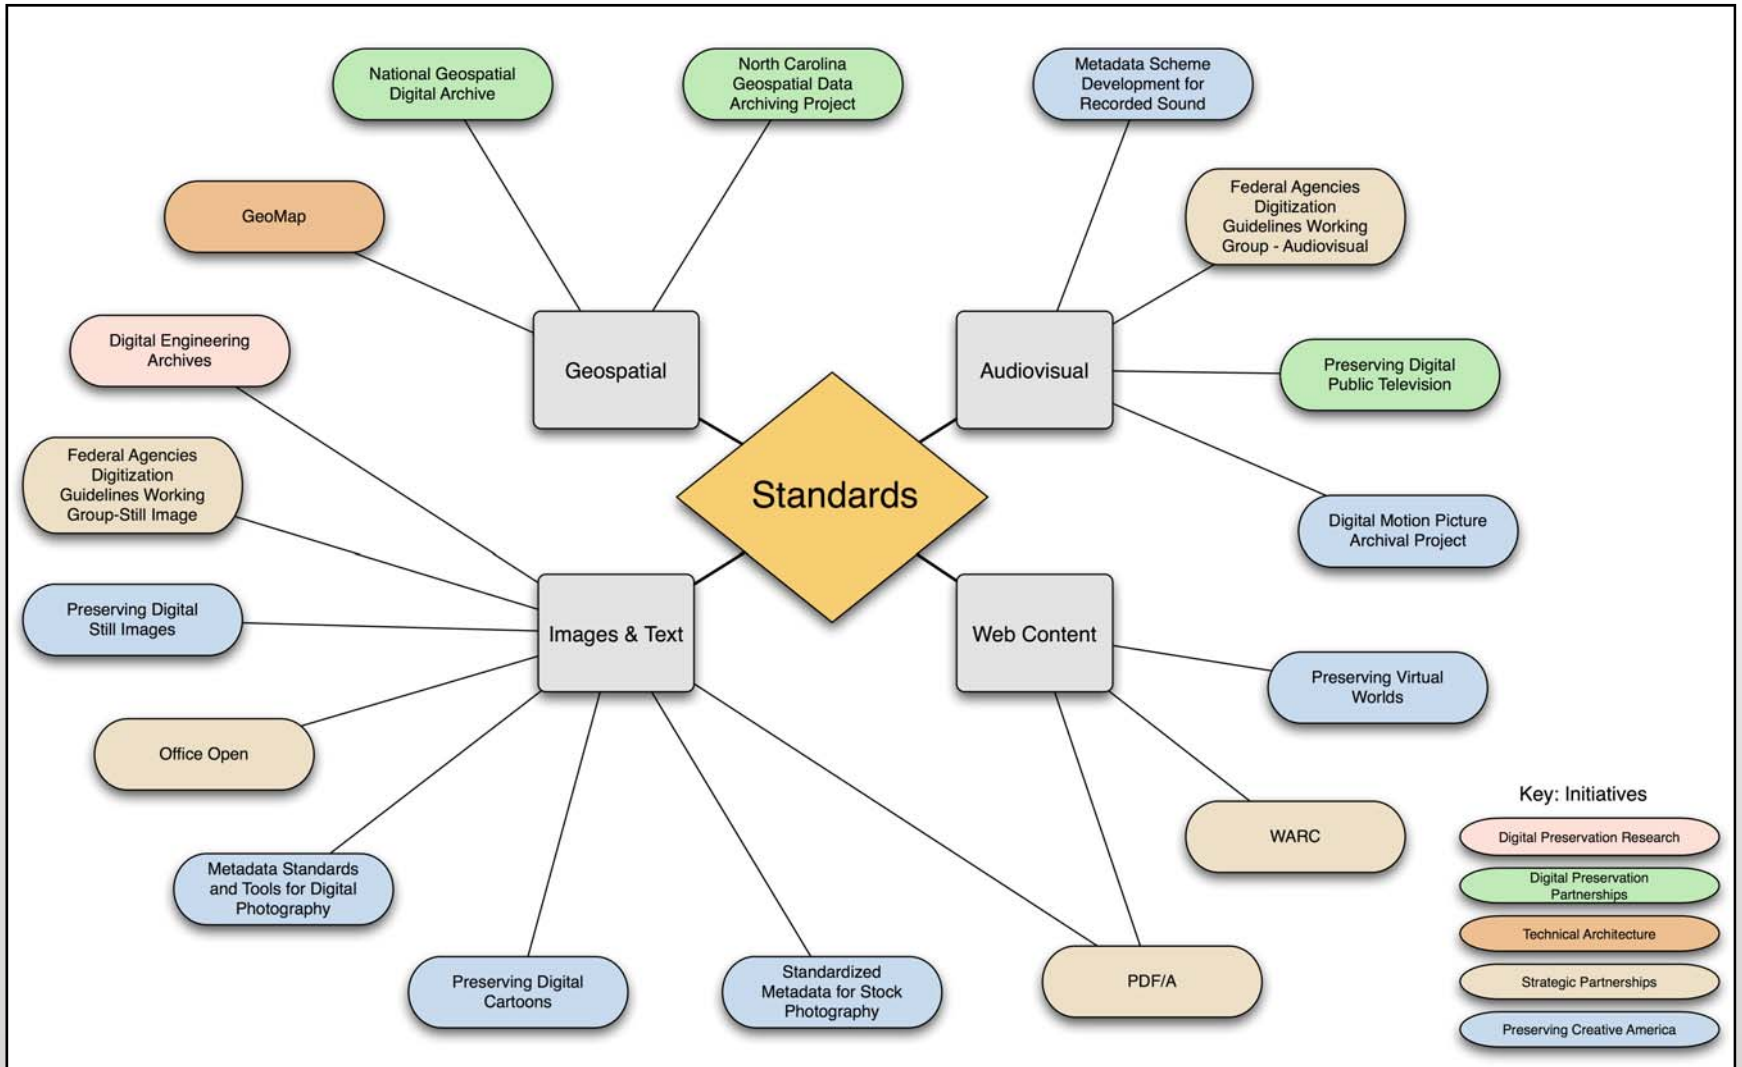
National Geospatial Digital Archive

North Carolina Geospatial Data Archiving Project

Metadata Scheme Development for Recorded Sound

GeoMap

Federal Agencies Digitization Guidelines Working Group - Audiovisual

Digital Engineering Archives

Geospatial

Audiovisual

Preserving Digital Public Television

Federal Agencies Digitization Guidelines Working Group-Still Image

Standards

Digital Motion Picture Archival Project

Preserving Digital Still Images

Images & Text

Web Content

Preserving Virtual Worlds

Office Open

WARC

Key: Initiatives

Digital Preservation Research

Digital Preservation Partnerships

Technical Architecture

Strategic Partnerships

Preserving Creative America

Metadata Standards and Tools for Digital Photography

Preserving Digital Cartoons

Standardized Metadata for Stock Photography

PDF/A